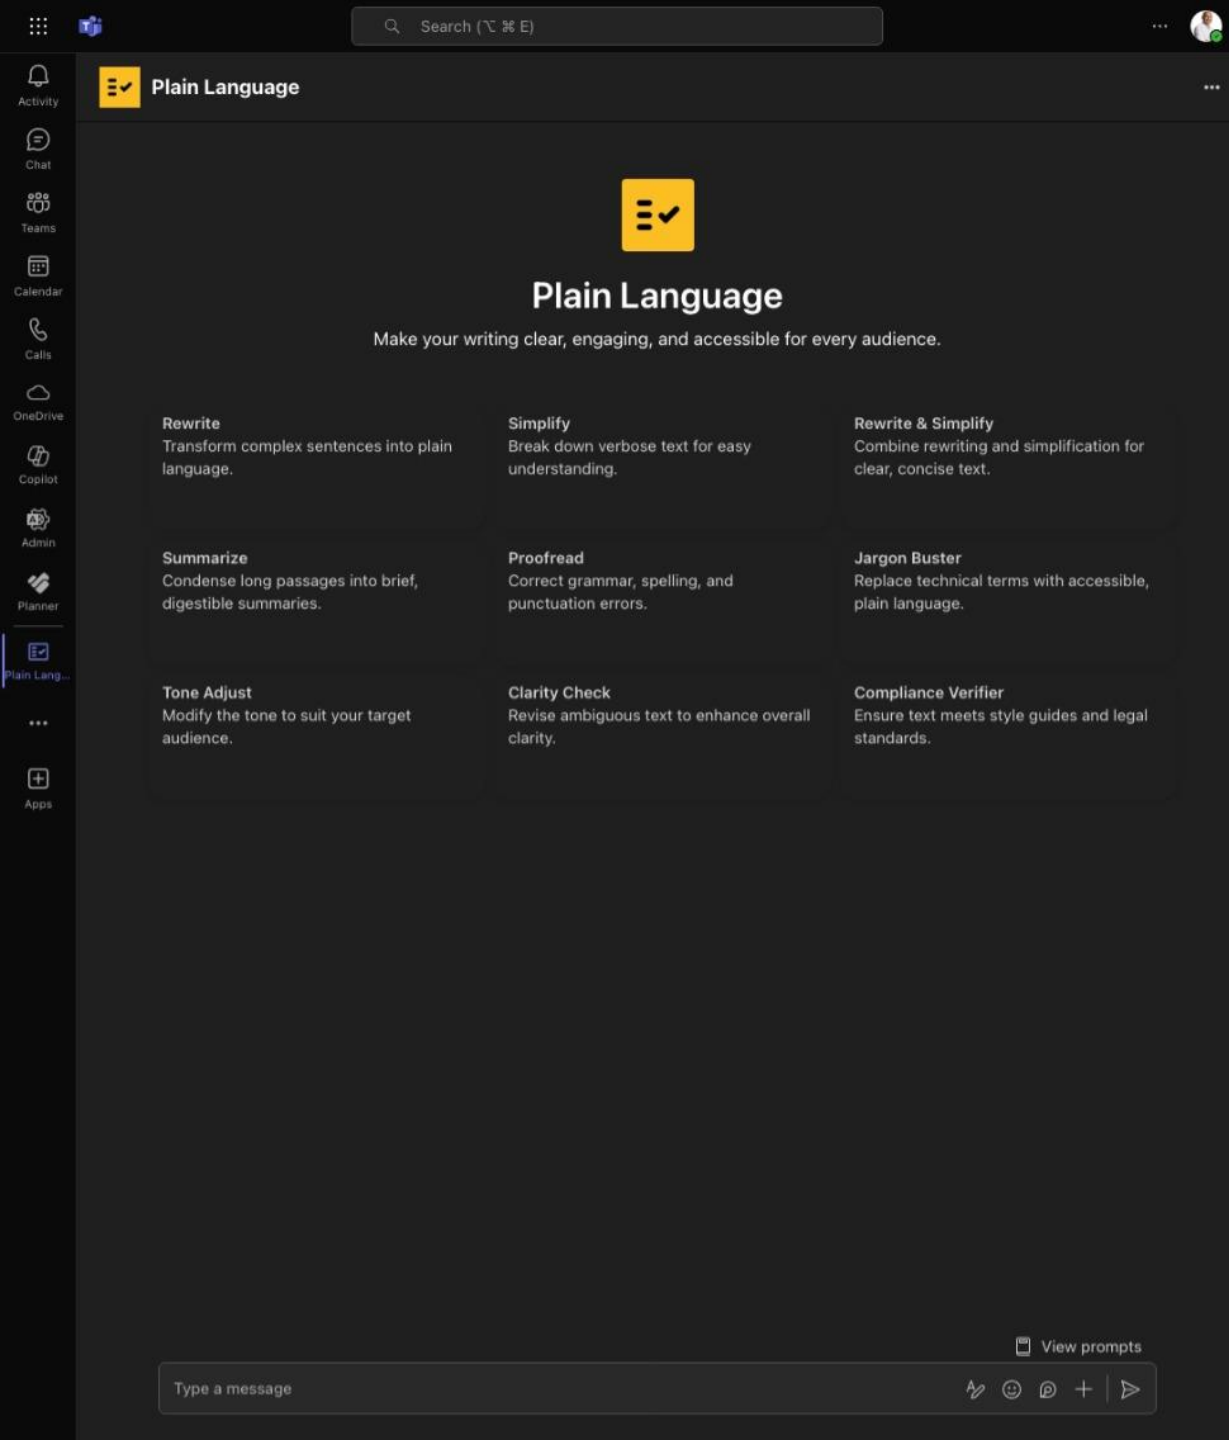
Search (⌥ ⌘ E)

Activity

Chat

Teams

Calendar

Calls

OneDrive

Copilot

Admin

Planner

Plain Lang...

Apps

Plain Language

Plain Language

Make your writing clear, engaging, and accessible for every audience.

Rewrite
Transform complex sentences into plain language.

Simplify
Break down verbose text for easy understanding.

Rewrite & Simplify
Combine rewriting and simplification for clear, concise text.

Summarize
Condense long passages into brief, digestible summaries.

Proofread
Correct grammar, spelling, and punctuation errors.

Jargon Buster
Replace technical terms with accessible, plain language.

Tone Adjust
Modify the tone to suit your target audience.

Clarity Check
Revise ambiguous text to enhance overall clarity.

Compliance Verifier
Ensure text meets style guides and legal standards.

View prompts

Type a message